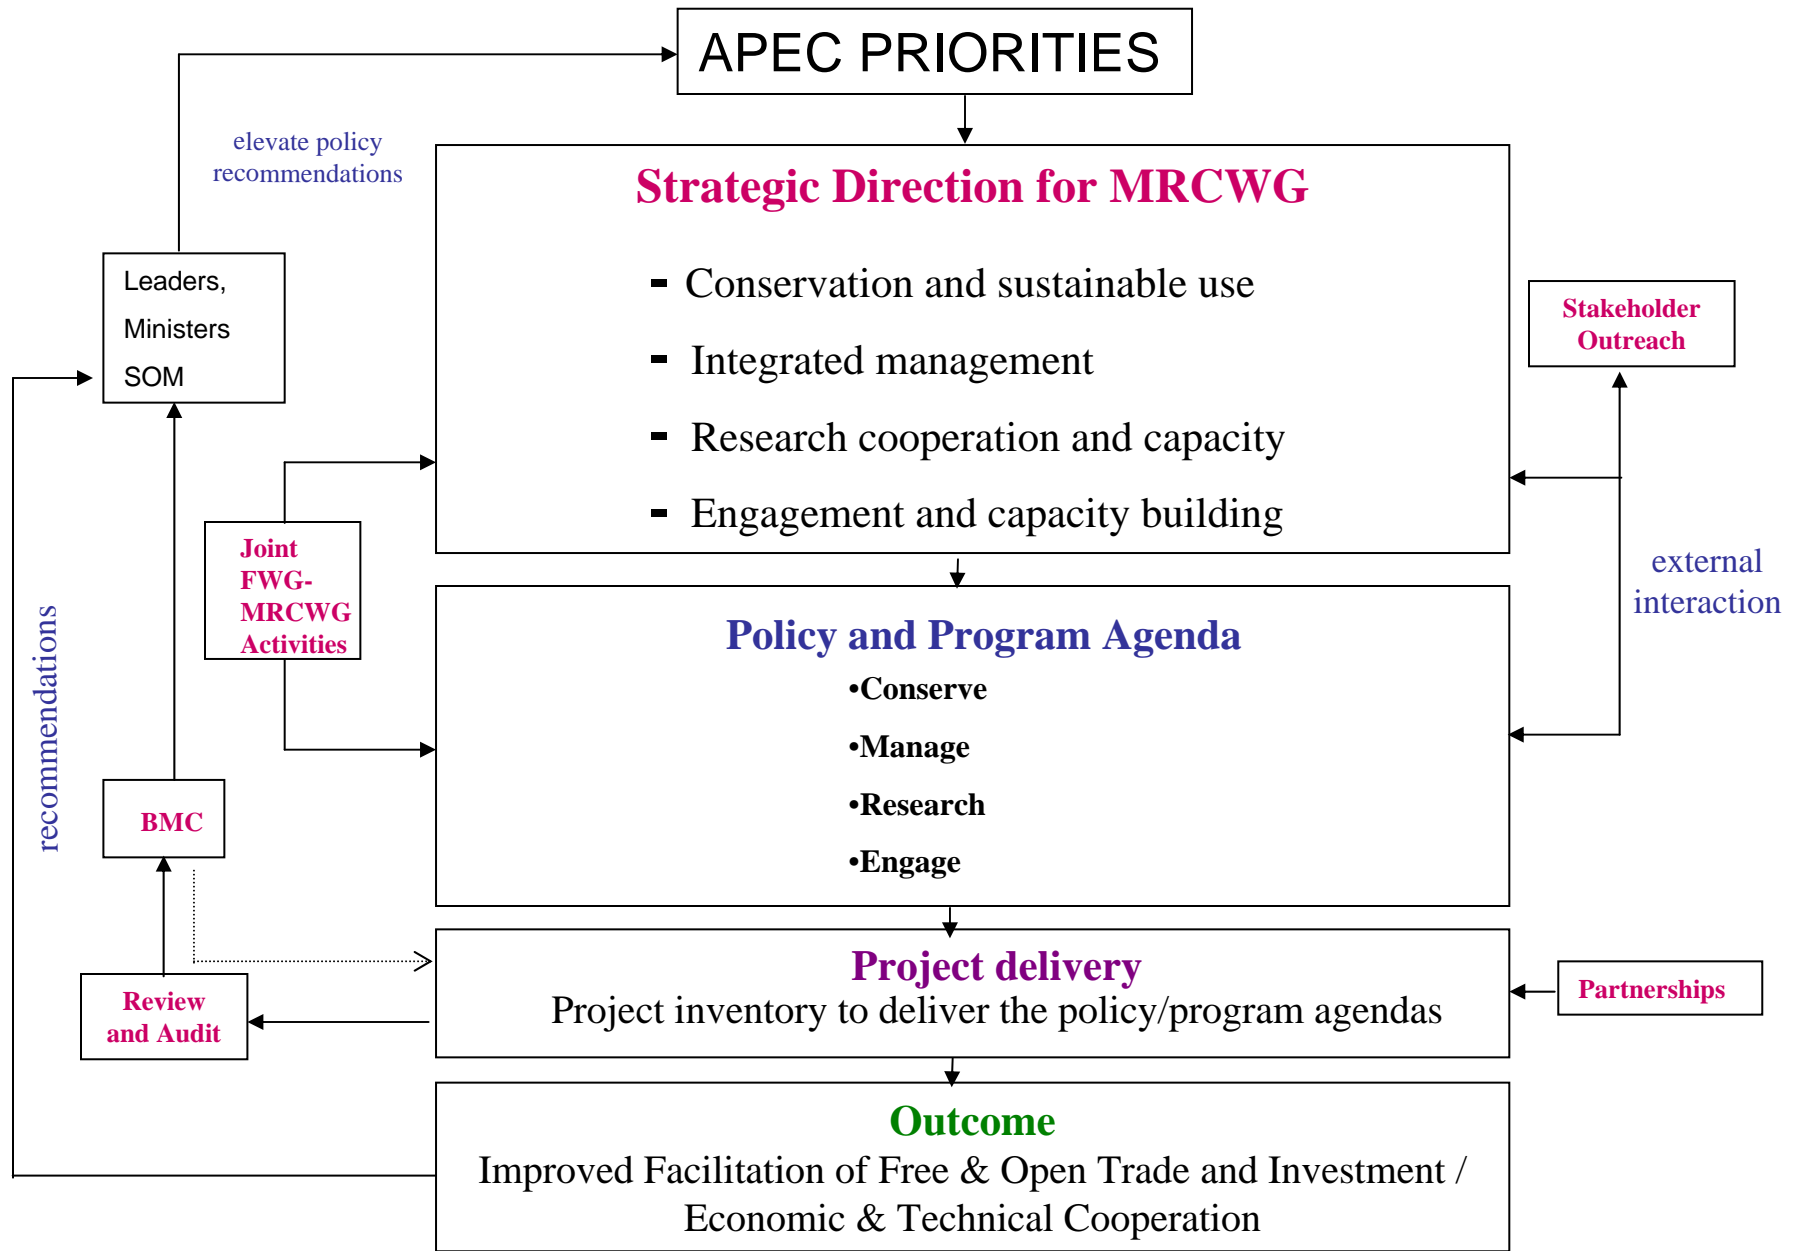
APEC PRIORITIES

elevate policy recommendations

Leaders,
Ministers
SOM

Strategic Direction for MRCWG

- Conservation and sustainable use
- Integrated management
- Research cooperation and capacity
- Engagement and capacity building

Stakeholder Outreach

external interaction

Joint FWG-MRCWG Activities

recommendations

Policy and Program Agenda
•Conserve
•Manage
•Research
•Engage

BMC

Project delivery
Project inventory to deliver the policy/program agendas

Partnerships

Review and Audit

Outcome
Improved Facilitation of Free & Open Trade and Investment / Economic & Technical Cooperation